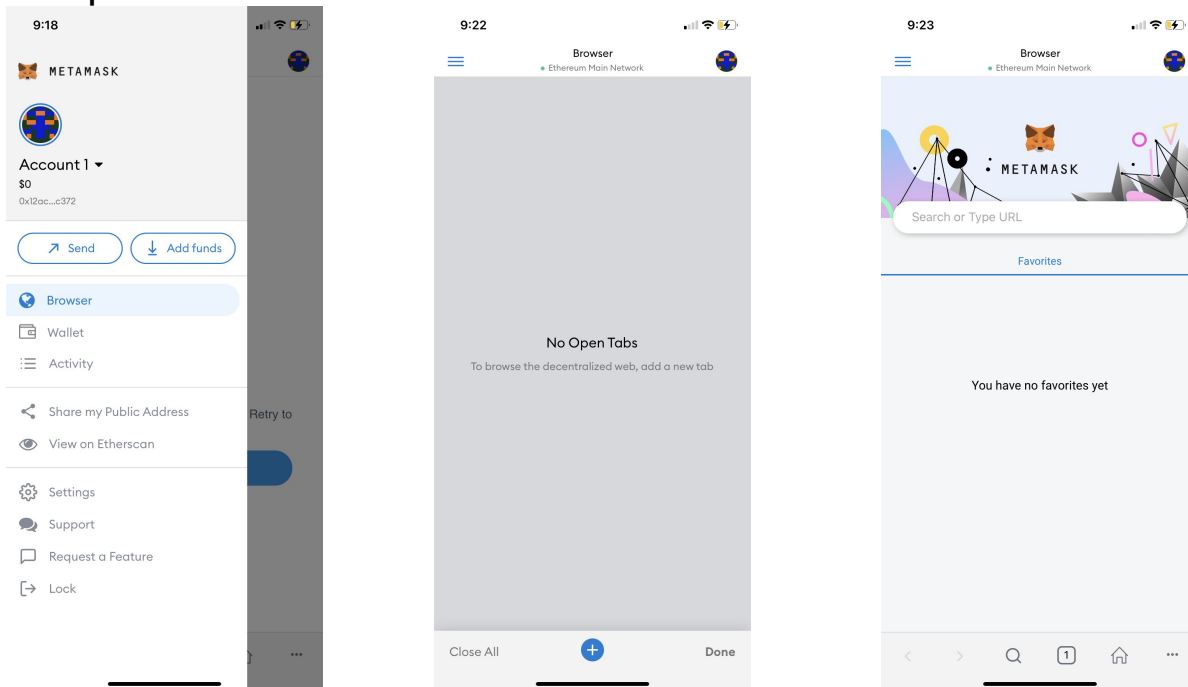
9:18

METAMASK

Account 1
$0
0x12ac...c372

Send
Add funds

Browser
Wallet
Activity

Share my Public Address
View on Etherscan

Settings
Support
Request a Feature
Lock

Retry to

9:22

Browser
Ethereum Main Network

No Open Tabs
To browse the decentralized web, add a new tab

Close All
Done

9:23

Browser
Ethereum Main Network

METAMASK

Search or Type URL

Favorites

You have no favorites yet

1